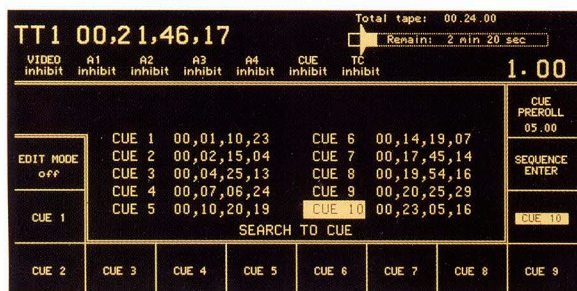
TT1 00,21,46,17

Total tape: 00.24.00

Remain: 2 min 20 sec

VIDEO inhibit A1 inhibit A2 inhibit A3 inhibit A4 inhibit CUE inhibit TC inhibit

1.00

CUE PREROLL 05.00

EDIT MODE off

SEQUENCE ENTER

| | | | |
|---|---|---|---|
| CUE 1 | 00,01,10,23 | CUE 6 | 00,14,19,07 |
| CUE 2 | 00,02,15,04 | CUE 7 | 00,17,45,14 |
| CUE 3 | 00,04,25,13 | CUE 8 | 00,19,54,16 |
| CUE 4 | 00,07,06,24 | CUE 9 | 00,20,25,29 |
| CUE 5 | 00,10,20,19 | CUE 10 | 00,23,05,16 |

SEARCH TO CUE

CUE 1

CUE 10

CUE 2 CUE 3 CUE 4 CUE 5 CUE 6 CUE 7 CUE 8 CUE 9